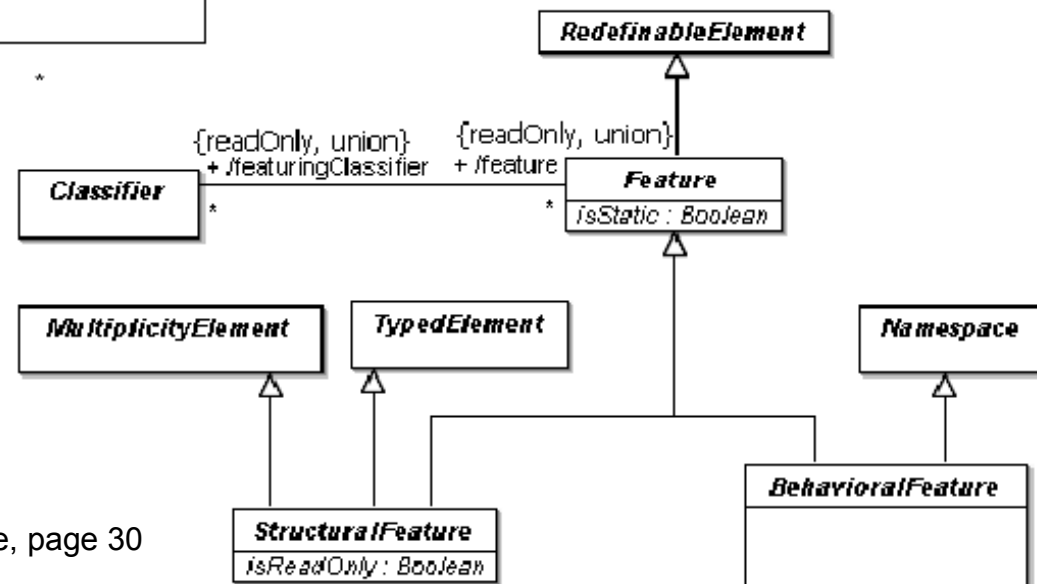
RedefinableElement

*

{readOnly, union}
+ /featuringClassifier

{readOnly, union}
+ /feature

Classifier

*

*

Feature
isStatic : Boolean

MultiplicityElement

TypedElement

Namespace

BehavioralFeature

e, page 30

StructuralFeature
isReadOnly : Boolean